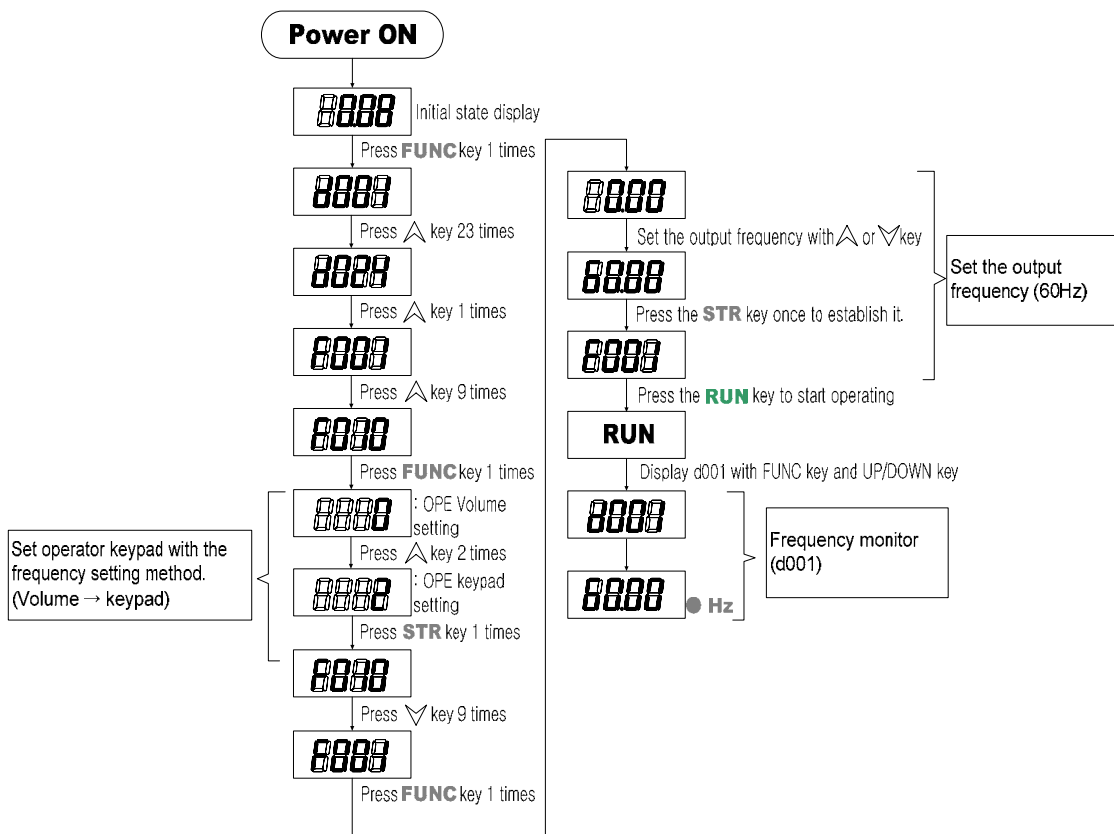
Power ON

Initial state display

Press FUNC key 1 times

Press ⩓ key 23 times

Press ⩓ key 1 times

Press ⩓ key 9 times

Press FUNC key 1 times

: OPE Volume setting

Press ⩓ key 2 times

: OPE keypad setting

Press STR key 1 times

Press ⩔ key 9 times

Press FUNC key 1 times

Set operator keypad with the frequency setting method. (Volume → keypad)

Set the output frequency with ⩓ or ⩔ key

Press the STR key once to establish it.

Set the output frequency (60Hz)

Press the RUN key to start operating

RUN

Display d001 with FUNC key and UP/DOWN key

Frequency monitor (d001)

Hz